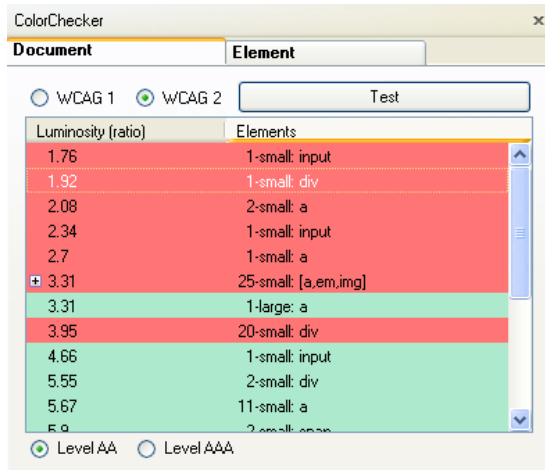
ColorChecker ×

Document | Element

WCAG 1  WCAG 2  Test

| Luminosity (ratio) | Elements |
|---|---|
| 1.76 | 1-small: input |
| 1.92 | 1-small: div |
| 2.08 | 2-small: a |
| 2.34 | 1-small: input |
| 2.7 | 1-small: a |
| + 3.31 | 25-small: [a,em,img] |
| 3.31 | 1-large: a |
| 3.95 | 20-small: div |
| 4.66 | 1-small: input |
| 5.55 | 2-small: div |
| 5.67 | 11-small: a |
| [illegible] | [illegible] |

Level AA  Level AAA